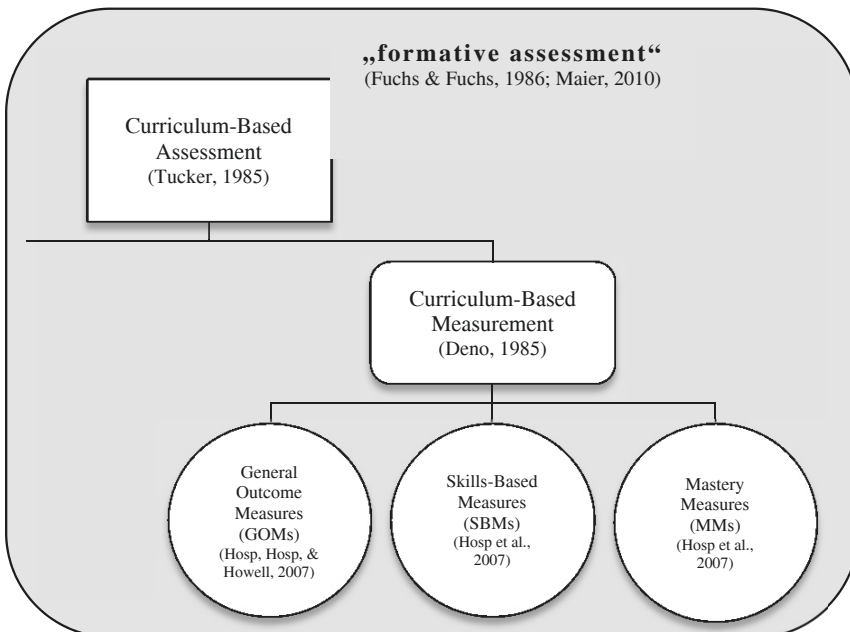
„formative assessment“
(Fuchs & Fuchs, 1986; Maier, 2010)

Curriculum-Based Assessment
(Tucker, 1985)

Curriculum-Based Measurement
(Deno, 1985)

General Outcome Measures (GOMs)
(Hosp, Hosp, & Howell, 2007)

Skills-Based Measures (SBMs)
(Hosp et al., 2007)

Mastery Measures (MMs)
(Hosp et al., 2007)